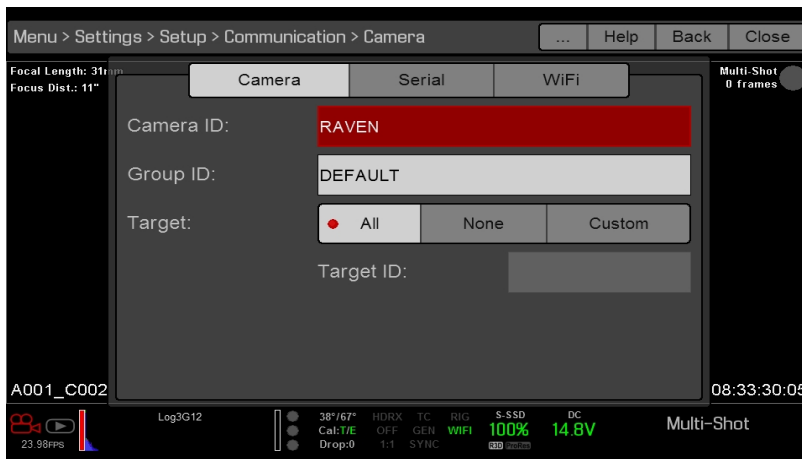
Menu > Settings > Setup > Communication > Camera

... Help Back Close

Focal Length: 31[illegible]
Focus Dist.: 11"

Multi-Shot
0 frames

Camera Serial WiFi

Camera ID: RAVEN

Group ID: DEFAULT

Target: All None Custom

Target ID:

A001_C002

08:33:30:05

23.98FPS

Log3G12

38°/67°
Cal:T/E
Drop:0

HDRX
OFF
1:1

TC
GEN
SYNC

RIG
WIFI

S-SSD
100%

DC
14.8V

Multi-Shot